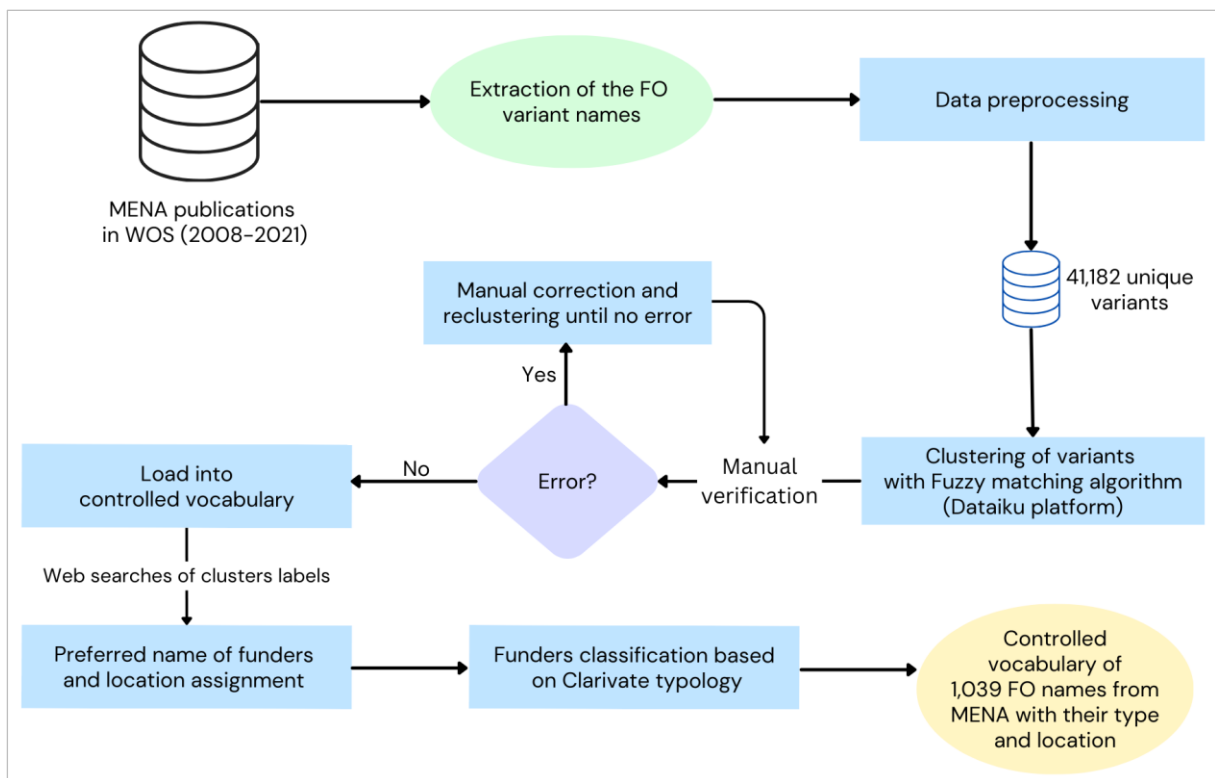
MENA publications in WOS (2008-2021)

Extraction of the FO variant names

Data preprocessing

41,182 unique variants

Clustering of variants with Fuzzy matching algorithm (Dataiku platform)

Manual verification

Error?

Yes

Manual correction and reclustering until no error

No

Load into controlled vocabulary

Web searches of clusters labels

Preferred name of funders and location assignment

Funders classification based on Clarivate typology

Controlled vocabulary of 1,039 FO names from MENA with their type and location